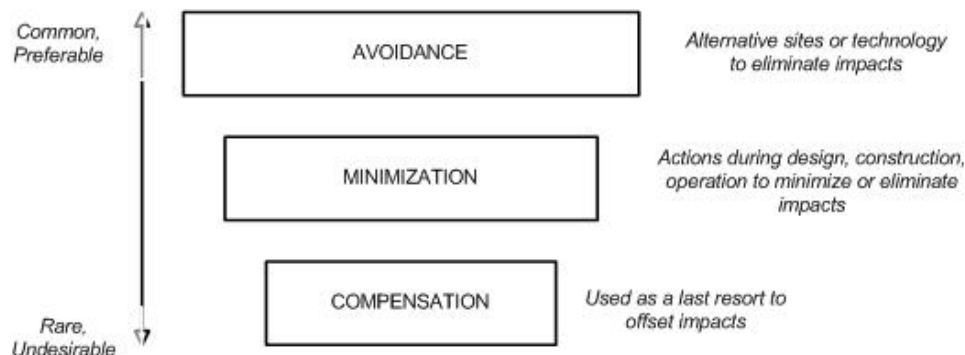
Common, Preferable

AVOIDANCE

Alternative sites or technology to eliminate impacts

MINIMIZATION

Actions during design, construction, operation to minimize or eliminate impacts

COMPENSATION

Used as a last resort to offset impacts

Rare, Undesirable